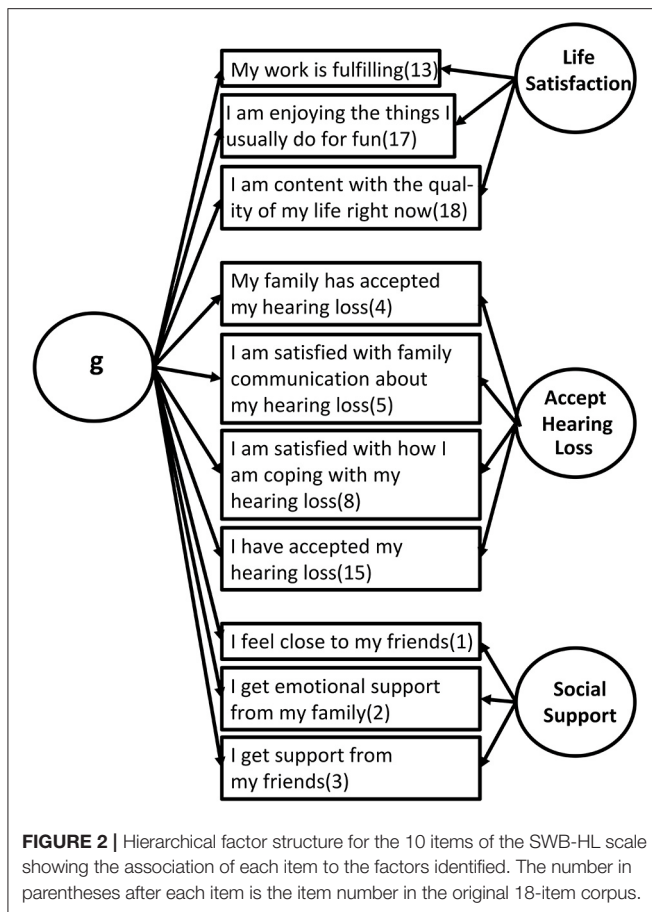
g

My work is fulfilling(13)

I am enjoying the things I usually do for fun(17)

I am content with the quality of my life right now(18)

Life Satisfaction

My family has accepted my hearing loss(4)

I am satisfied with family communication about my hearing loss(5)

I am satisfied with how I am coping with my hearing loss(8)

I have accepted my hearing loss(15)

Accept Hearing Loss

I feel close to my friends(1)

I get emotional support from my family(2)

I get support from my friends(3)

Social Support

**FIGURE 2 |** Hierarchical factor structure for the 10 items of the SWB-HL scale showing the association of each item to the factors identified. The number in parentheses after each item is the item number in the original 18-item corpus.